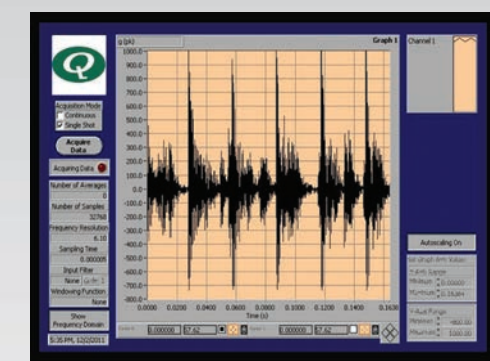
Q

Acquisition Mode
Continuous
Single Shot

Acquire Data

Acquiring Data

Number of Averages
0

Number of Samples
32768

Frequency Resolution
6.10

Sampling Time
0.00005

Input Filter
None

Windowing Function
None

Show Frequency Domain

5:35 PM, 12/2/2011

g (A)

Graph 1

1000.0
900.0
800.0
700.0
600.0
500.0
400.0
300.0
200.0
100.0
0.0
-100.0
-200.0
-300.0
-400.0
-500.0
-600.0
-700.0
-800.0

0.0000 0.0200 0.0400 0.0600 0.0800 0.1000 0.1200 0.1400 0.1600

Time (s)

0.000000 57.62
0.000000 57.62

Channel 1

Autoscaling On

Minimum 0.00000
Maximum 0.15164

Minimum -950.00
Maximum 1000.00